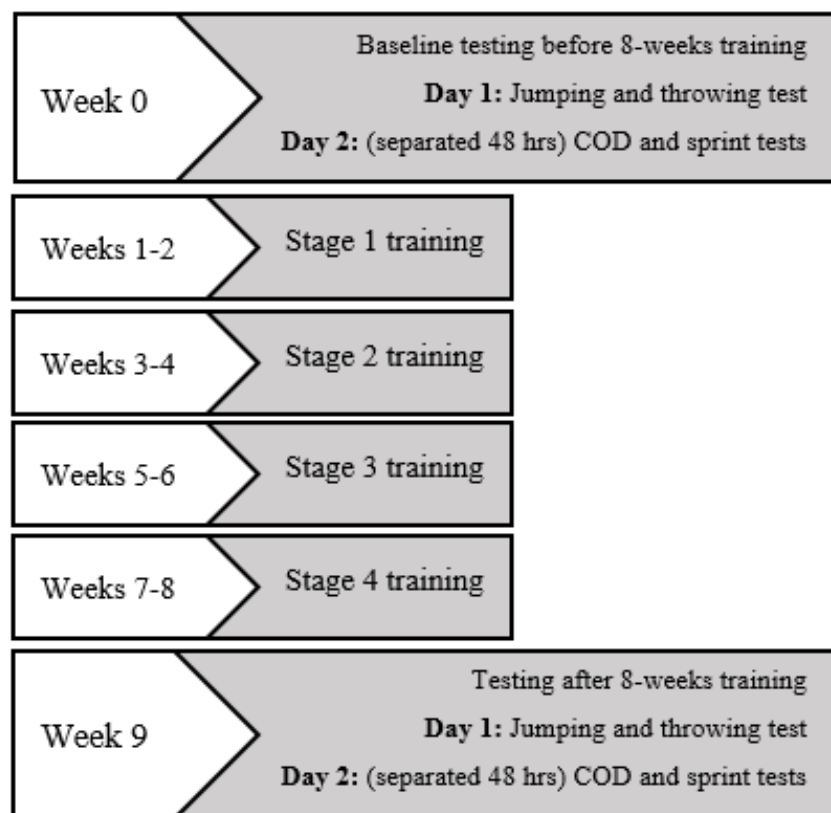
Week 0

Baseline testing before 8-weeks training

**Day 1:** Jumping and throwing test

**Day 2:** (separated 48 hrs) COD and sprint tests

Weeks 1-2

Stage 1 training

Weeks 3-4

Stage 2 training

Weeks 5-6

Stage 3 training

Weeks 7-8

Stage 4 training

Week 9

Testing after 8-weeks training

**Day 1:** Jumping and throwing test

**Day 2:** (separated 48 hrs) COD and sprint tests